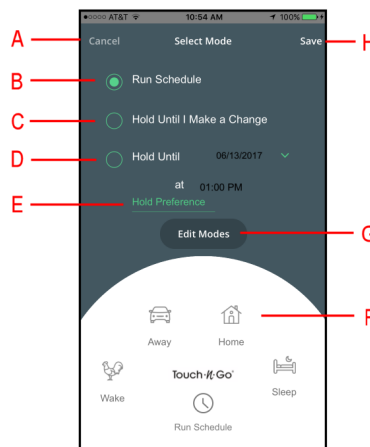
●○○○○ AT&T 10:54 AM 100%

A Cancel Select Mode Save H

B Run Schedule

C Hold Until I Make a Change

D Hold Until 06/13/2017

at 01:00 PM

E Hold Preference

Edit Modes G

Away Home F

Wake Touch-N-Go Sleep

Run Schedule